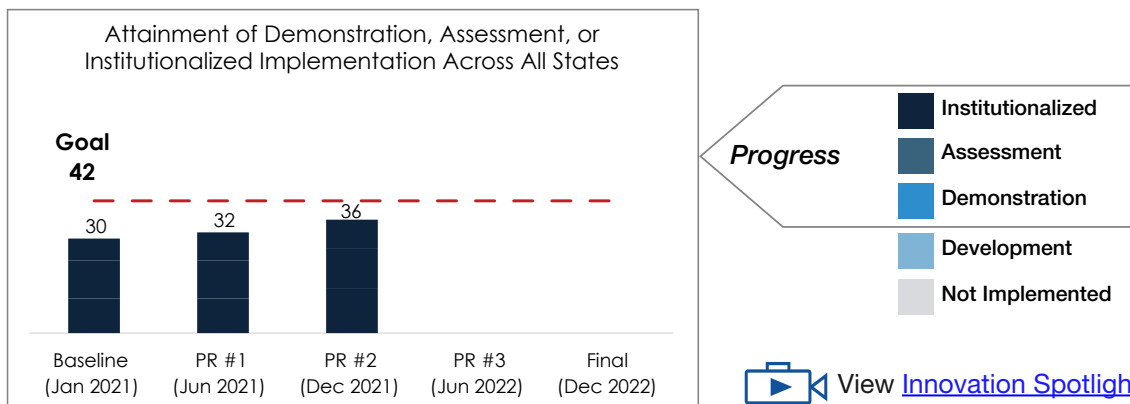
Attainment of Demonstration, Assessment, or Institutionalized Implementation Across All States

Goal
42

30
32
36

Baseline (Jan 2021)
PR #1 (Jun 2021)
PR #2 (Dec 2021)
PR #3 (Jun 2022)
Final (Dec 2022)

Progress

Institutionalized
Assessment
Demonstration
Development
Not Implemented

View Innovation Spotligh